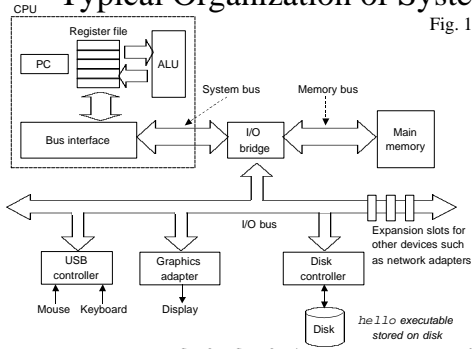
Typical Organization of Syste

Fig. 1

CPU

Register file

PC

ALU

System bus

Memory bus

Bus interface

I/O bridge

Main memory

I/O bus

Expansion slots for other devices such as network adapters

USB controller

Graphics adapter

Disk controller

Mouse

Keyboard

Display

Disk

hello executable stored on disk